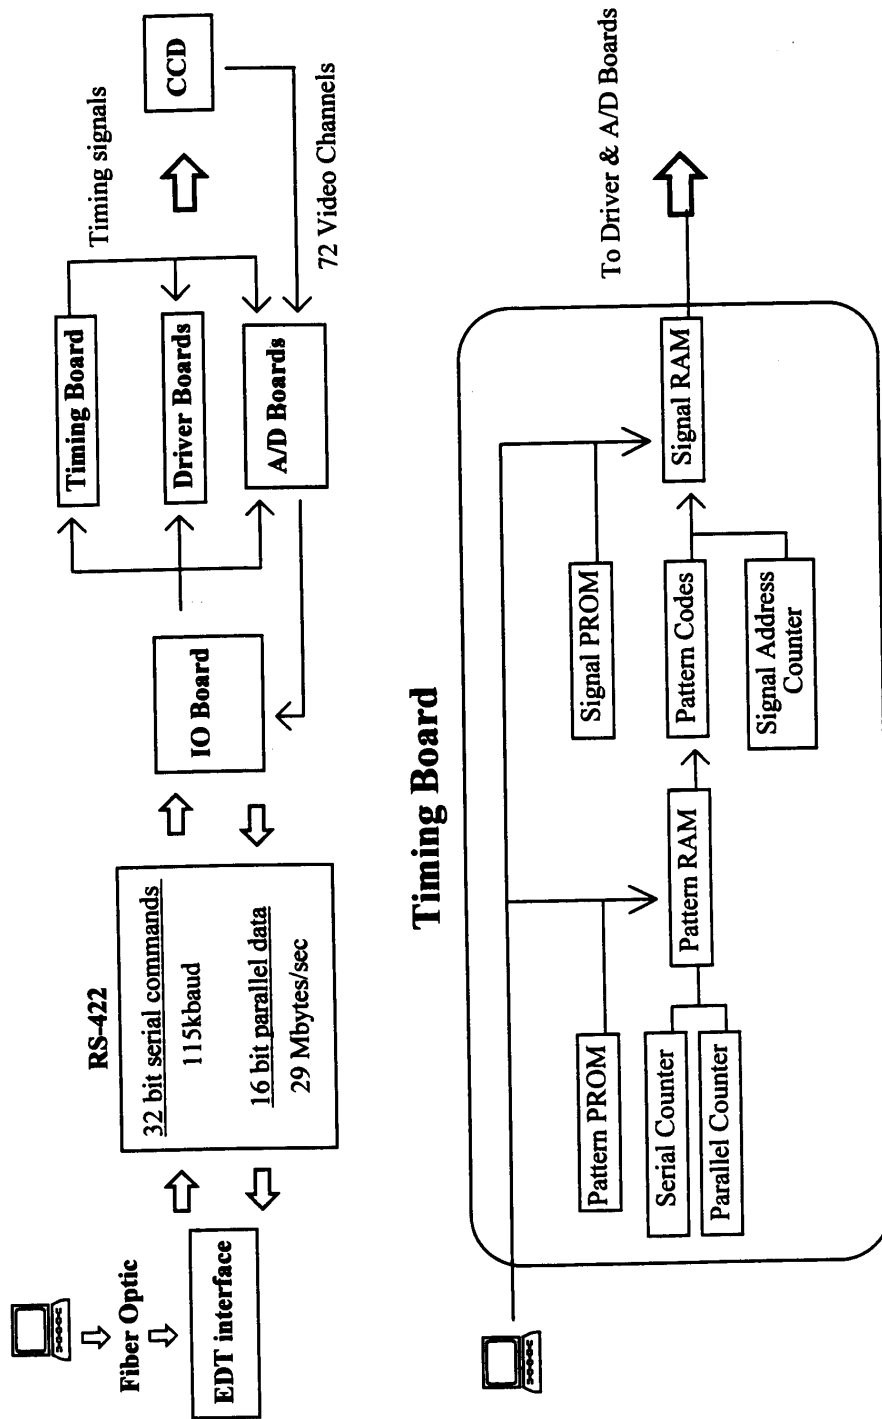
Fiber Optic

EDT interface

RS-422

32 bit serial commands

115kbaud

16 bit parallel data

29 Mbytes/sec

IO Board

Timing Board

Driver Boards

A/D Boards

Timing signals

CCD

72 Video Channels

Timing Board

Pattern PROM

Serial Counter

Parallel Counter

Pattern RAM

Signal PROM

Pattern Codes

Signal Address Counter

Signal RAM

To Driver & A/D Boards